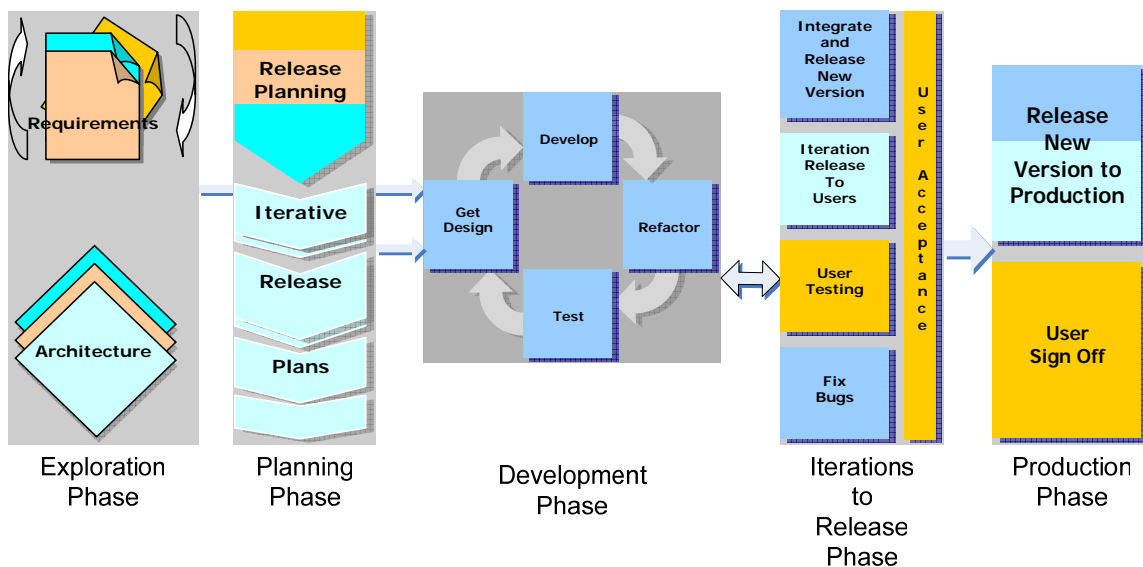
Requirements

Architecture

Exploration Phase

Release Planning

Iterative

Release

Plans

Planning Phase

Develop

Get Design

Refactor

Test

Development Phase

Integrate and Release New Version

Iteration Release To Users

User Testing

Fix Bugs

User Acceptance

Iterations to Release Phase

Release New Version to Production

User Sign Off

Production Phase